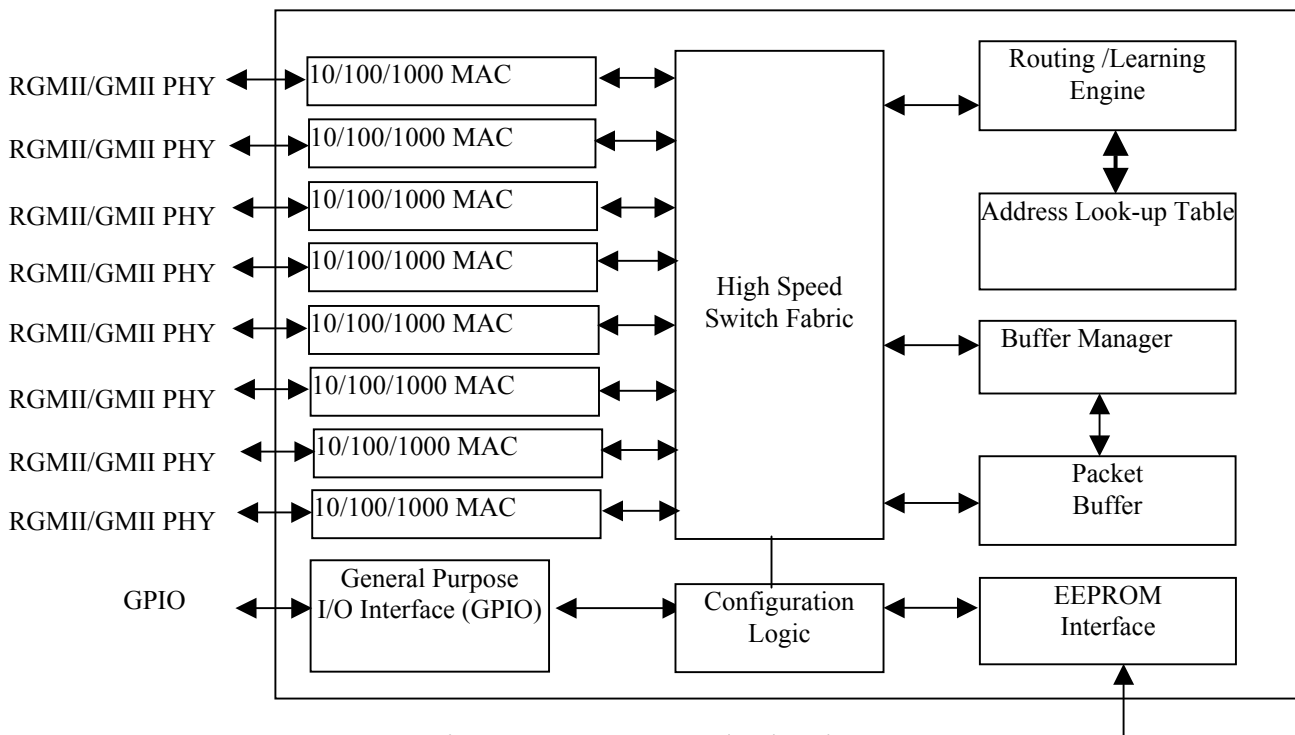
RGMII/GMII PHY
10/100/1000 MAC
RGMII/GMII PHY
10/100/1000 MAC
RGMII/GMII PHY
10/100/1000 MAC
RGMII/GMII PHY
10/100/1000 MAC
RGMII/GMII PHY
10/100/1000 MAC
RGMII/GMII PHY
10/100/1000 MAC
RGMII/GMII PHY
10/100/1000 MAC
RGMII/GMII PHY
10/100/1000 MAC

High Speed Switch Fabric

Routing /Learning Engine

Address Look-up Table

Buffer Manager

Packet Buffer

GPIO

General Purpose I/O Interface (GPIO)

Configuration Logic

EEPROM Interface